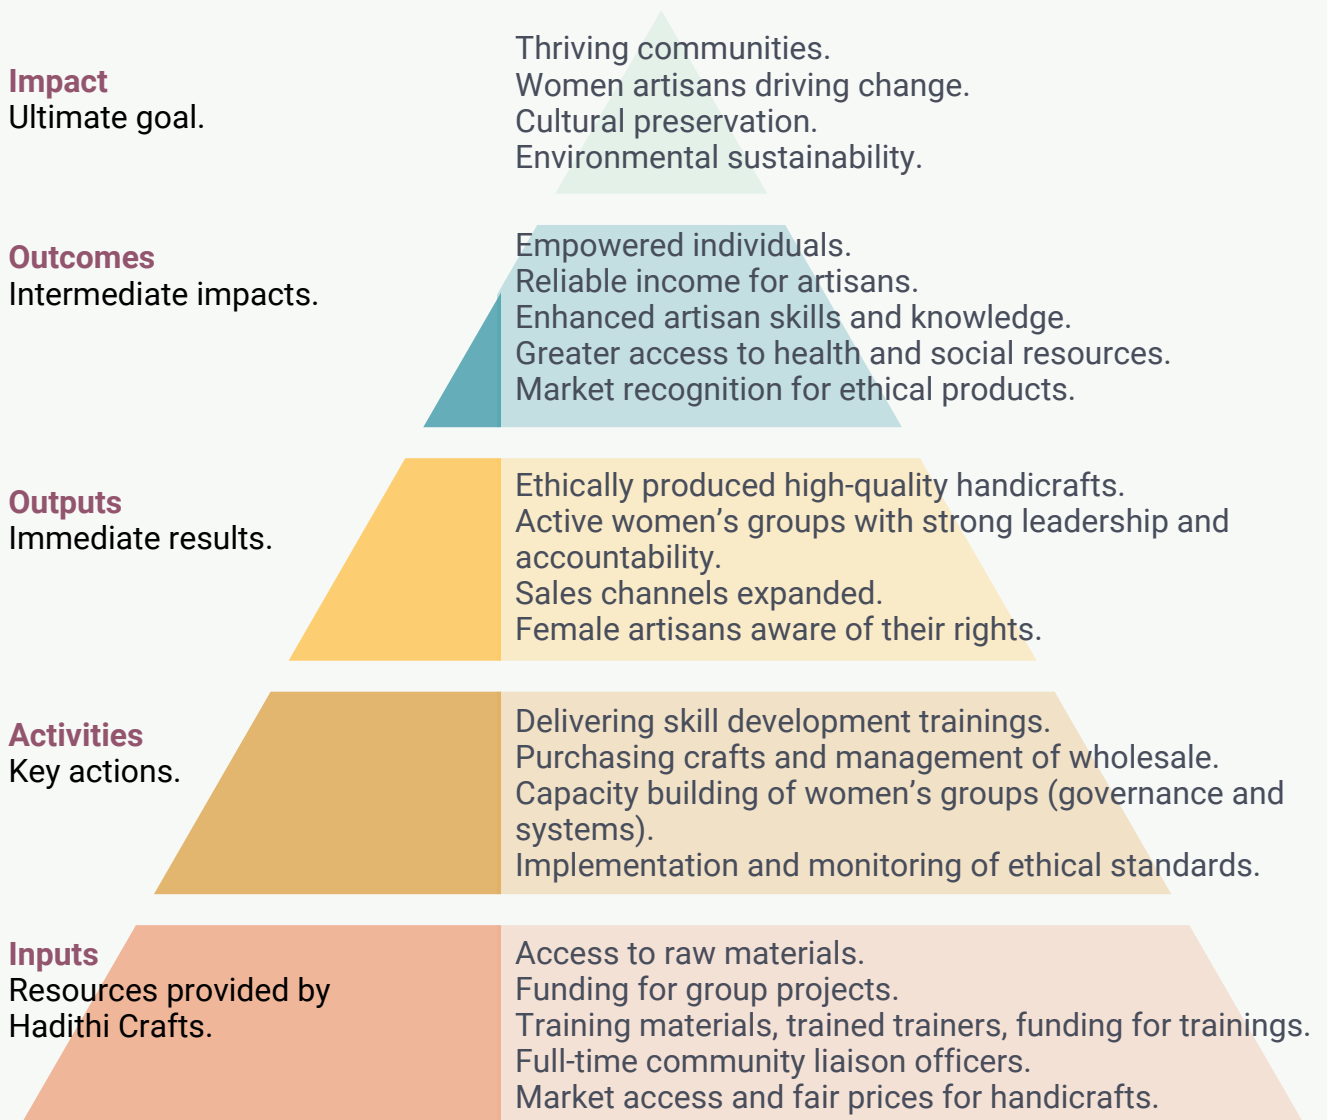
Impact
Ultimate goal.

Thriving communities.
Women artisans driving change.
Cultural preservation.
Environmental sustainability.

Outcomes
Intermediate impacts.

Empowered individuals.
Reliable income for artisans.
Enhanced artisan skills and knowledge.
Greater access to health and social resources.
Market recognition for ethical products.

Outputs
Immediate results.

Ethically produced high-quality handicrafts.
Active women's groups with strong leadership and accountability.
Sales channels expanded.
Female artisans aware of their rights.

Activities
Key actions.

Delivering skill development trainings.
Purchasing crafts and management of wholesale.
Capacity building of women's groups (governance and systems).
Implementation and monitoring of ethical standards.

Inputs
Resources provided by Hadithi Crafts.

Access to raw materials.
Funding for group projects.
Training materials, trained trainers, funding for trainings.
Full-time community liaison officers.
Market access and fair prices for handicrafts.